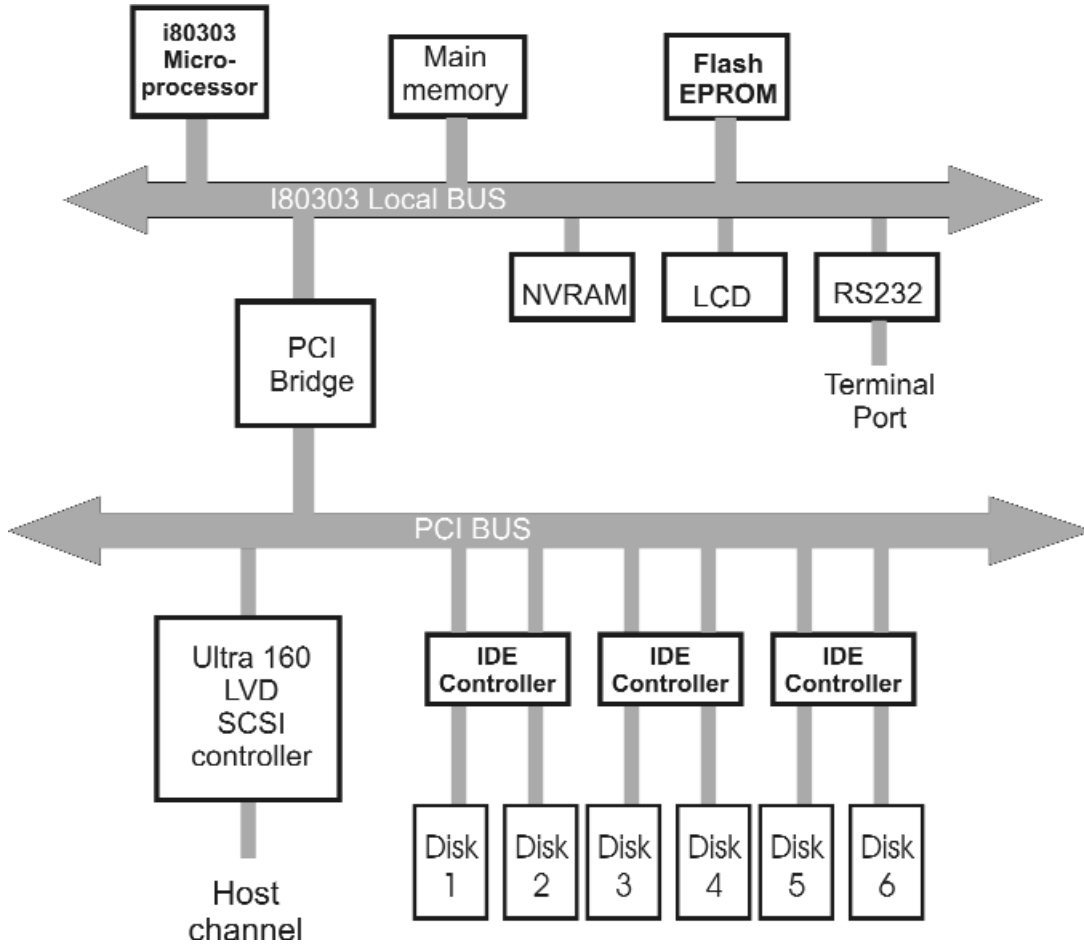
i80303 Microprocessor

Main memory

Flash EPROM

I80303 Local BUS

NVRAM

LCD

RS232

Terminal Port

PCI Bridge

PCI BUS

Ultra 160 LVD SCSI controller

Host channel

IDE Controller

IDE Controller

IDE Controller

Disk 1

Disk 2

Disk 3

Disk 4

Disk 5

Disk 6